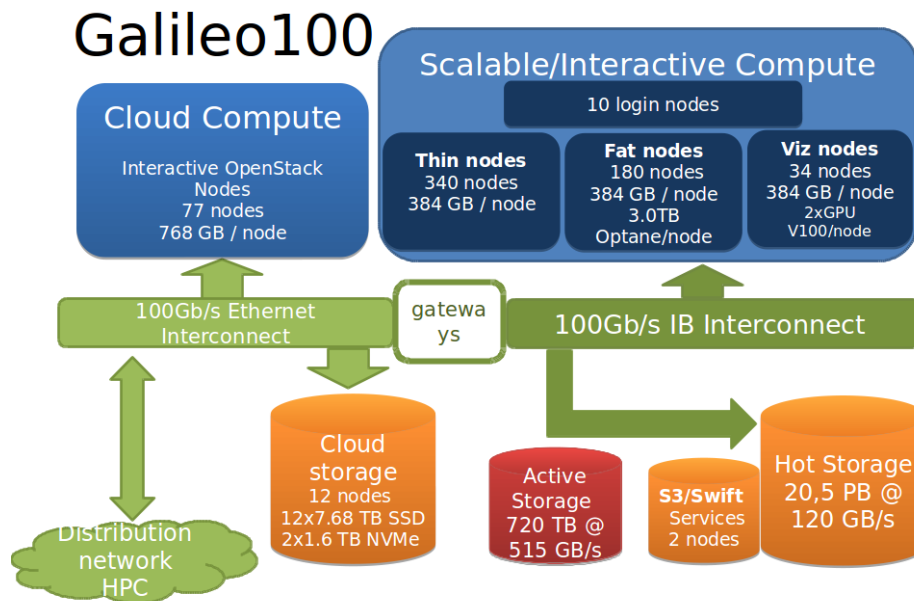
Galileo100

Cloud Compute

Interactive OpenStack Nodes
77 nodes
768 GB / node

Scalable/Interactive Compute

10 login nodes

Thin nodes
340 nodes
384 GB / node

Fat nodes
180 nodes
384 GB / node
3.0TB Optane/node

Viz nodes
34 nodes
384 GB / node
2xGPU V100/node

100Gb/s Ethernet Interconnect

gatewa ys

100Gb/s IB Interconnect

Cloud storage
12 nodes
12x7.68 TB SSD
2x1.6 TB NVMe

Active Storage
720 TB @ 515 GB/s

S3/Swift Services
2 nodes

Hot Storage
20,5 PB @ 120 GB/s

Distribution network HPC